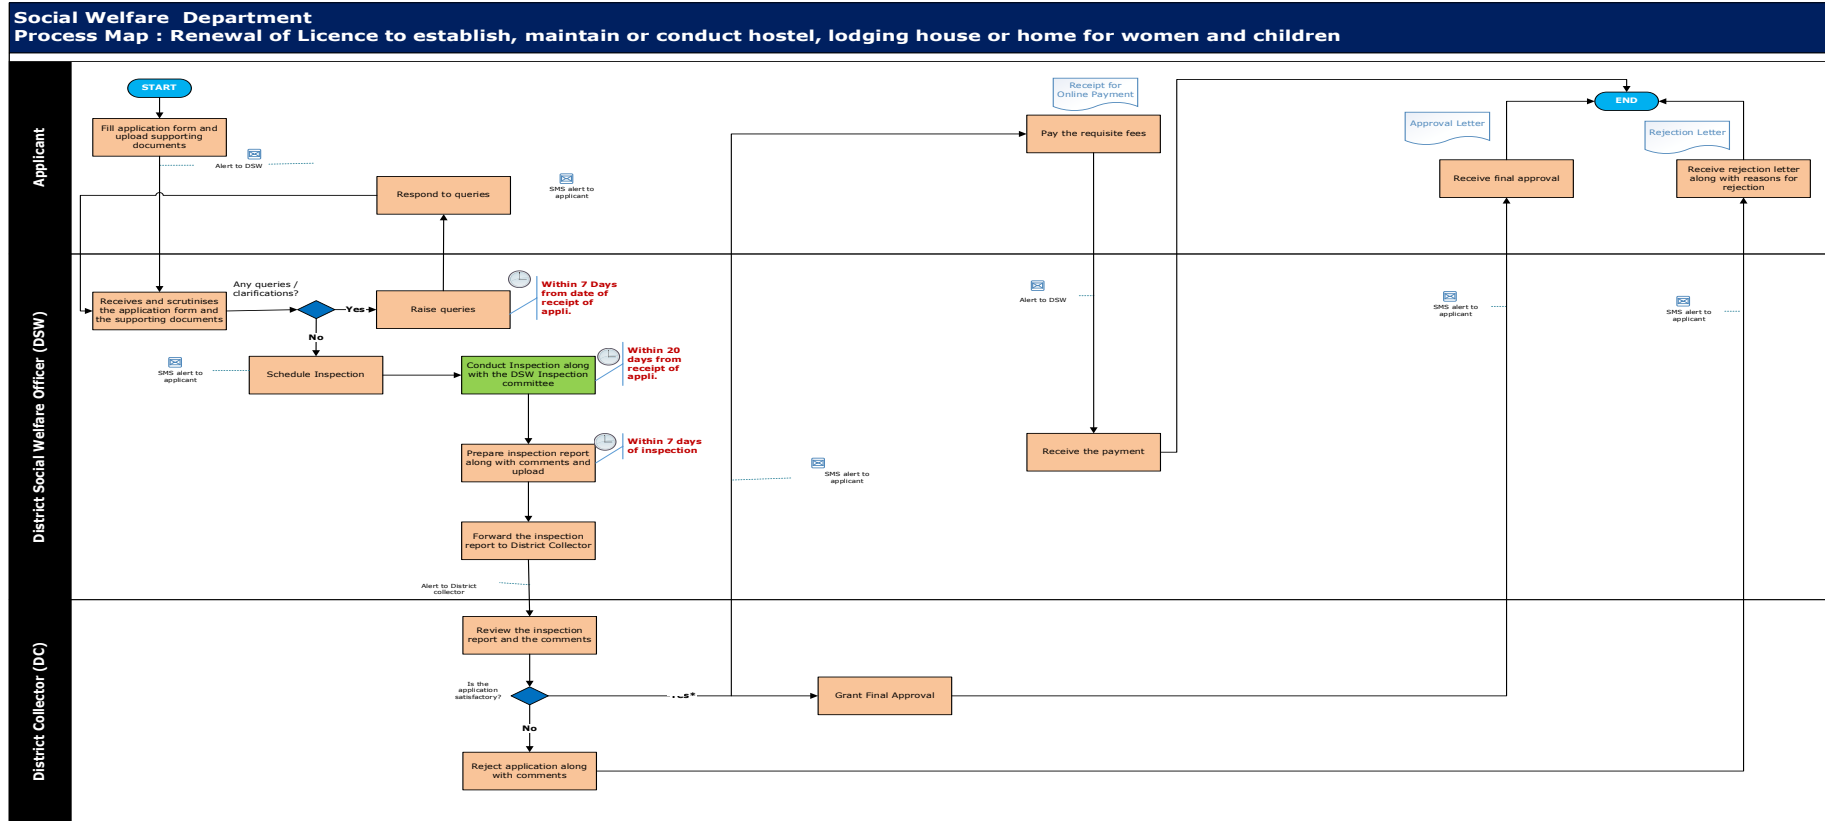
Social Welfare Department
Process Map : Renewal of Licence to establish, maintain or conduct hostel, lodging house or home for women and children

Applicant

START

Fill application form and upload supporting documents

Alert to DSW

Respond to queries

SMS alert to applicant

Receipt for Online Payment

Pay the requisite fees

Approval Letter

Receive final approval

END

Rejection Letter

Receive rejection letter along with reasons for rejection

District Social Welfare Officer (DSW)

Receives and scrutinises the application form and the supporting documents

Any queries / clarifications?

Yes

Raise queries

Within 7 Days from date of receipt of appli.

No

SMS alert to applicant

Schedule Inspection

Conduct Inspection along with the DSW Inspection committee

Within 20 days from receipt of appli.

Prepare inspection report along with comments and upload

Within 7 days of inspection

Forward the inspection report to District Collector

Alert to District collector

Alert to DSW

SMS alert to applicant

Receive the payment

SMS alert to applicant

SMS alert to applicant

District Collector (DC)

Review the inspection report and the comments

Is the application satisfactory?

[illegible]s*

Grant Final Approval

No

Reject application along with comments